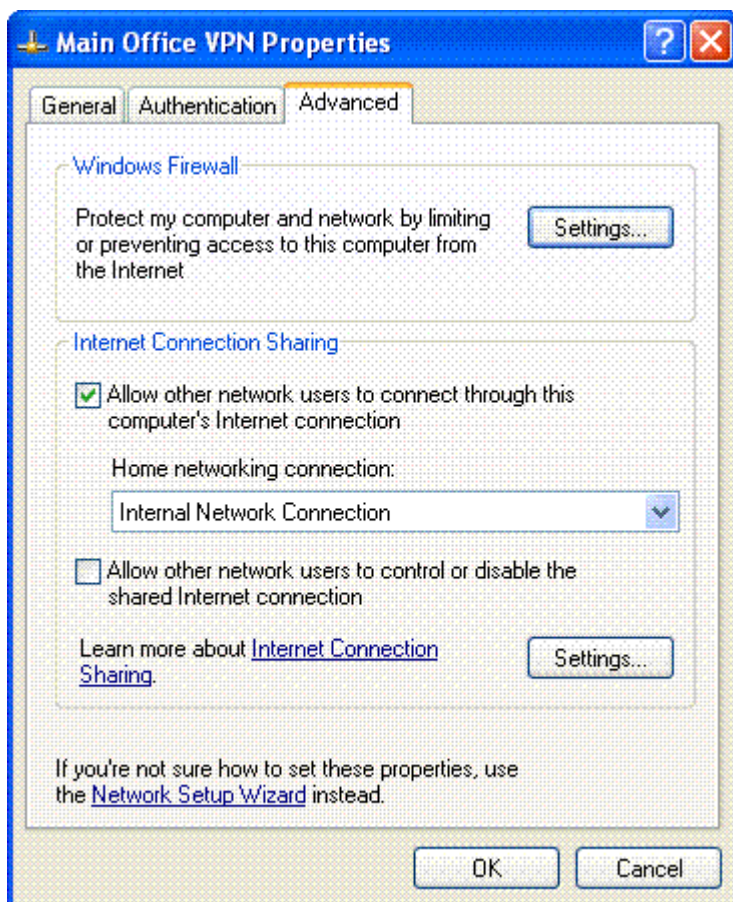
Main Office VPN Properties

General | Authentication | Advanced

Windows Firewall

Protect my computer and network by limiting or preventing access to this computer from the Internet

Settings...

Internet Connection Sharing

Allow other network users to connect through this computer's Internet connection

Home networking connection:

Internal Network Connection

Allow other network users to control or disable the shared Internet connection

Learn more about Internet Connection Sharing.

Settings...

If you're not sure how to set these properties, use the Network Setup Wizard instead.

OK

Cancel